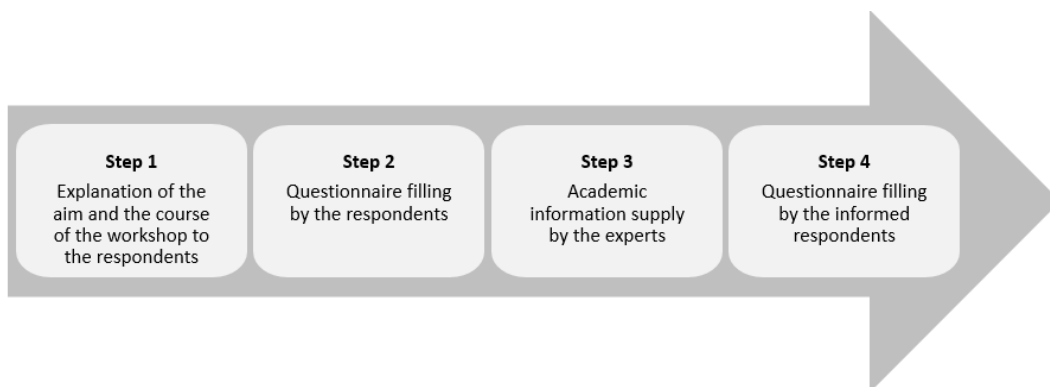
Step 1
Explanation of the aim and the course of the workshop to the respondents

Step 2
Questionnaire filling by the respondents

Step 3
Academic information supply by the experts

Step 4
Questionnaire filling by the informed respondents